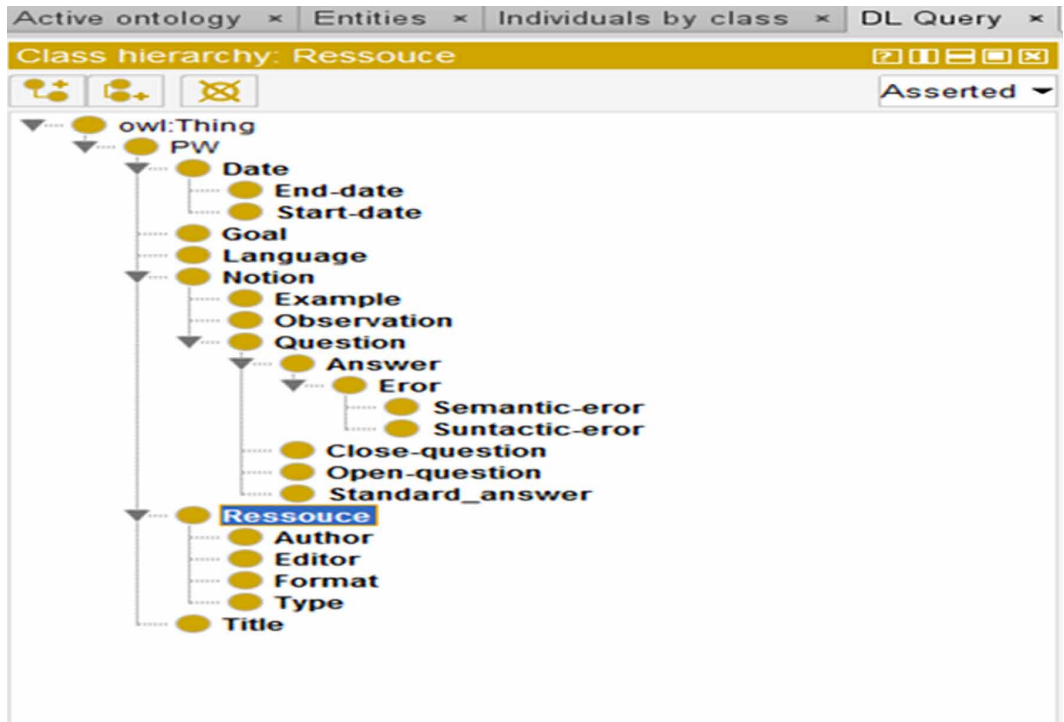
Active ontology × Entities × Individuals by class × DL Query ×

Class hierarchy: Ressouce

Asserted

owl:Thing
PW
Date
End-date
Start-date
Goal
Language
Notion
Example
Observation
Question
Answer
Eror
Semantic-eror
Suntactic-eror
Close-question
Open-question
Standard_answer
Ressouce
Author
Editor
Format
Type
Title